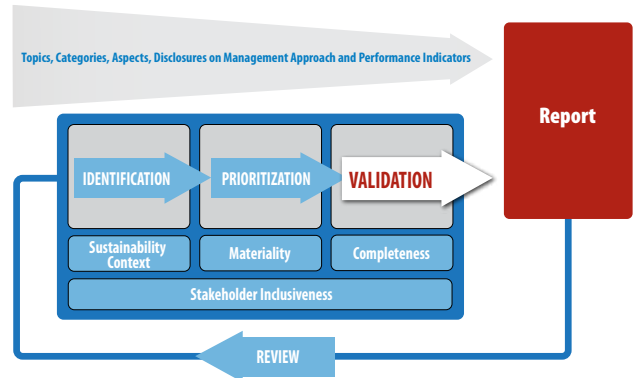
Topics, Categories, Aspects, Disclosures on Management Approach and Performance Indicators

Report

IDENTIFICATION

PRIORITIZATION

VALIDATION

Sustainability Context

Materiality

Completeness

Stakeholder Inclusiveness

REVIEW